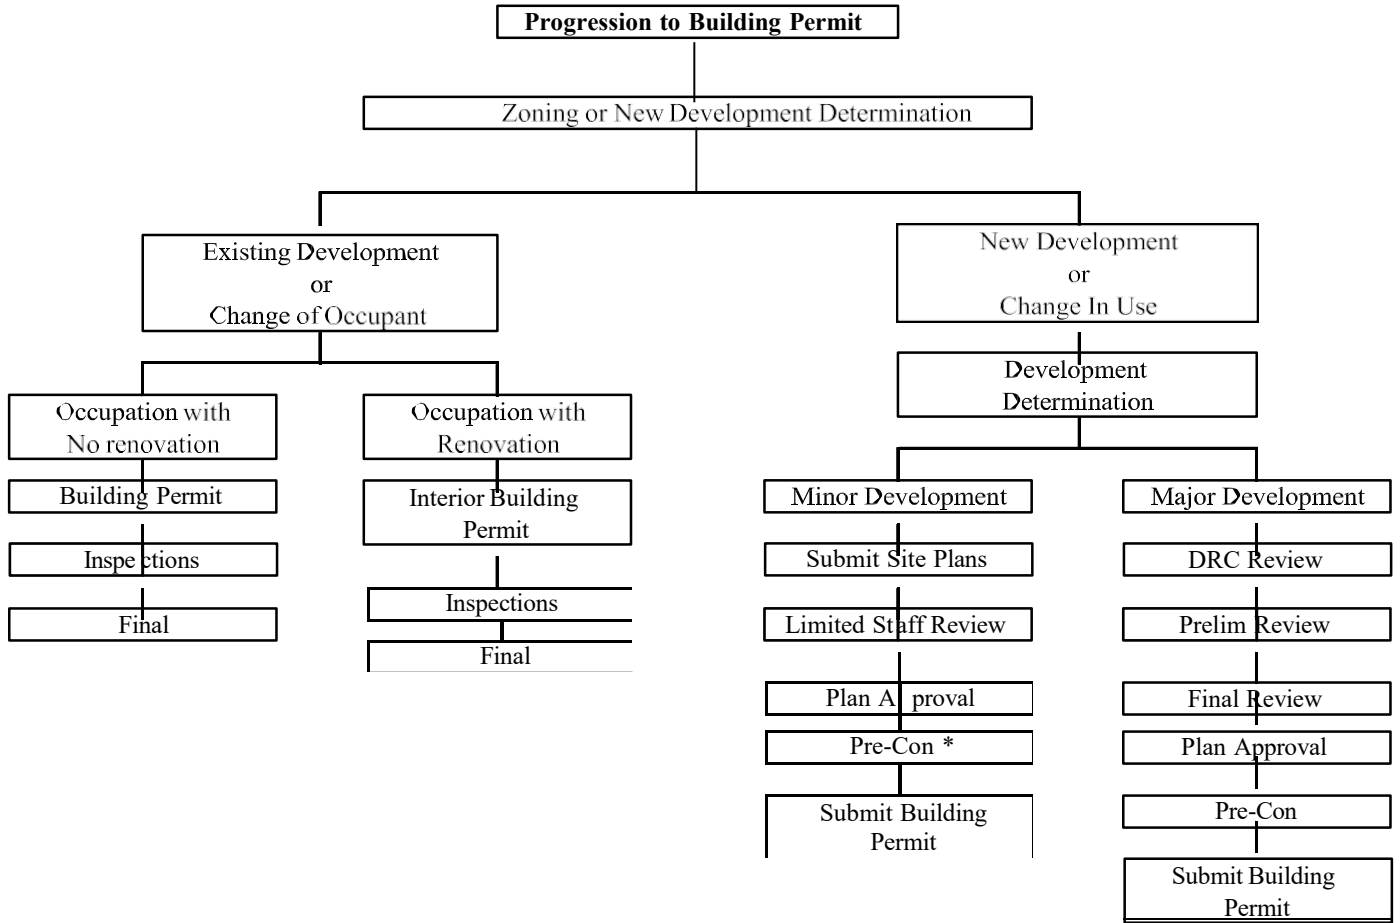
Progression to Building Permit

Zoning or New Development Determination

Existing Development
or
Change of Occupant

Occupation with No renovation

Building Permit

Inspections

Final

Occupation with Renovation

Interior Building Permit

Inspections

Final

New Development
or
Change In Use

Development Determination

Minor Development

Submit Site Plans

Limited Staff Review

Plan Approval

Pre-Con *

Submit Building Permit

Major Development

DRC Review

Prelim Review

Final Review

Plan Approval

Pre-Con

Submit Building Permit